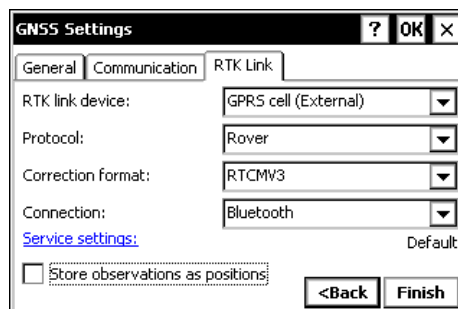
GNSS Settings ? OK ×

General Communication RTK Link

RTK link device: GPRS cell (External)

Protocol: Rover

Correction format: RTCMV3

Connection: Bluetooth

Service settings: Default

Store observations as positions

<Back Finish